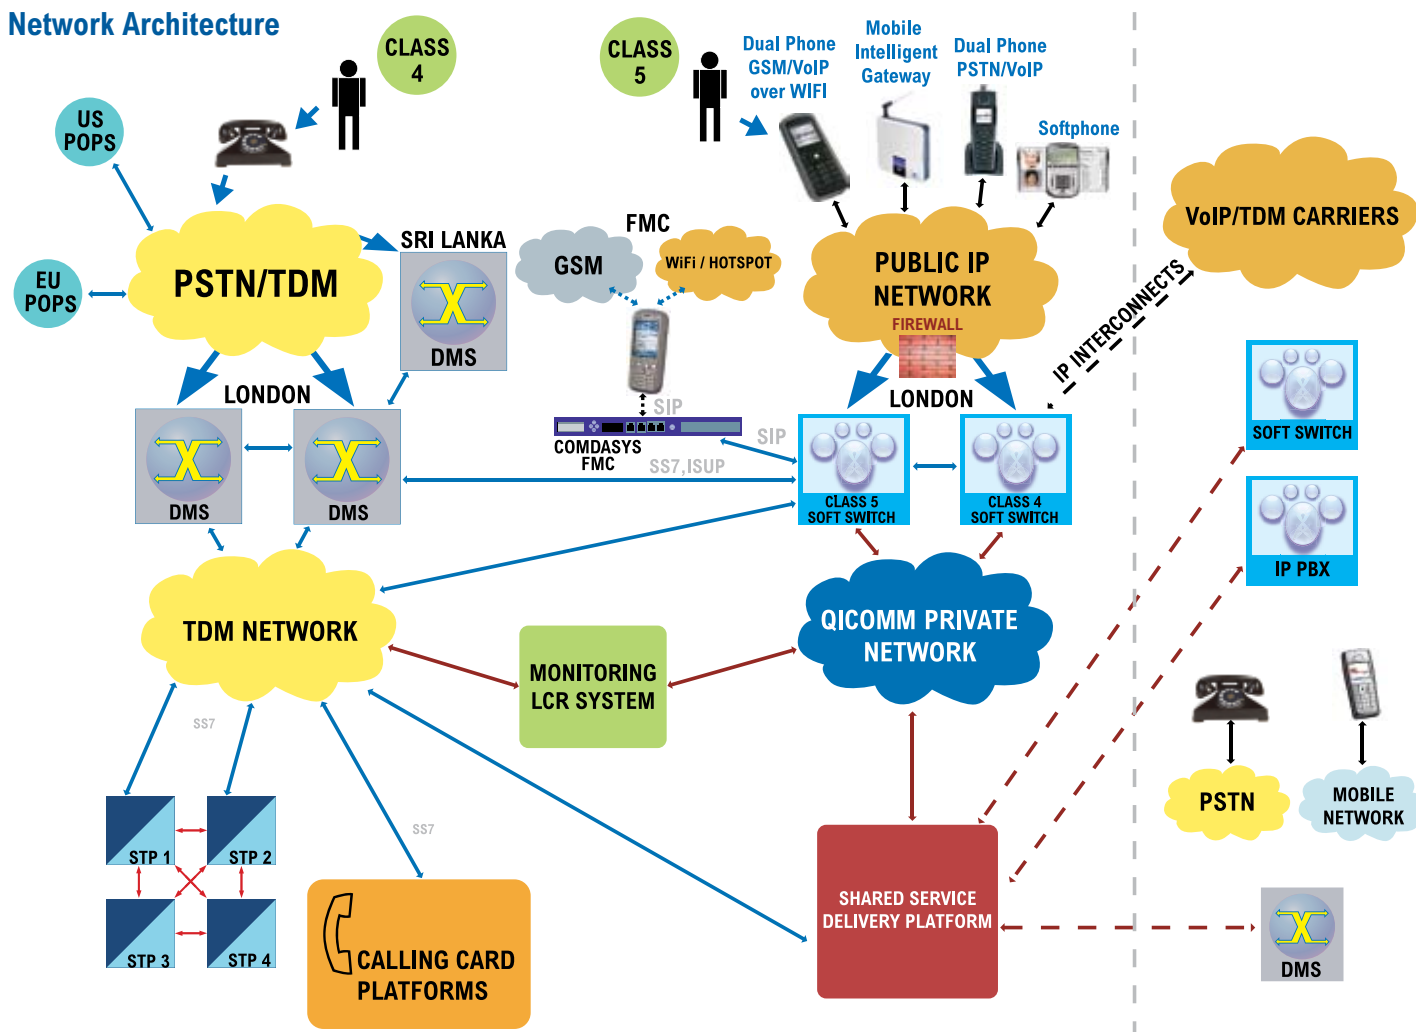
Network Architecture

CLASS 4

US POPS

EU POPS

PSTN/TDM

SRI LANKA

DMS

LONDON

DMS

DMS

TDM NETWORK

SS7

STP 1

STP 2

STP 3

STP 4

SS7

CALLING CARD PLATFORMS

CLASS 5

Dual Phone GSM/VoIP over WIFI

Mobile Intelligent Gateway

Dual Phone PSTN/VoIP

Softphone

FMC

GSM

WiFi / HOTSPOT

SIP

COMDASYS FMC

SIP

SS7,ISUP

PUBLIC IP NETWORK

FIREWALL

LONDON

CLASS 5 SOFT SWITCH

CLASS 4 SOFT SWITCH

IP INTERCONNECTS

VoIP/TDM CARRIERS

MONITORING LCR SYSTEM

QICOMM PRIVATE NETWORK

SHARED SERVICE DELIVERY PLATFORM

SOFT SWITCH

IP PBX

PSTN

MOBILE NETWORK

DMS